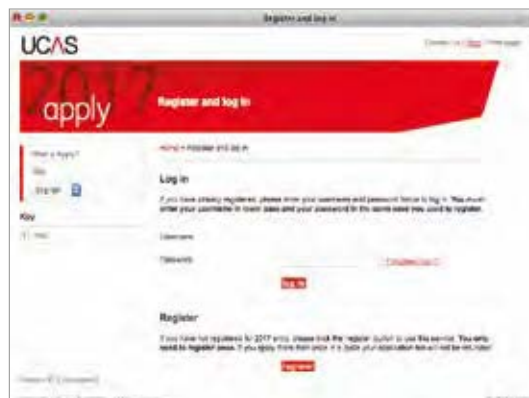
Register and log in

UCAS

2017

apply

Register and log in

Home > Register and log in

What is Apply?

Help

Log in

If you have already registered, please enter your username and password below to log in. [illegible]

Key

Username

Password

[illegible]

Log in

Register

If you have not registered for 2017 entry, please click the 'register' button to use this service. You only need to register once. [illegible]

Register